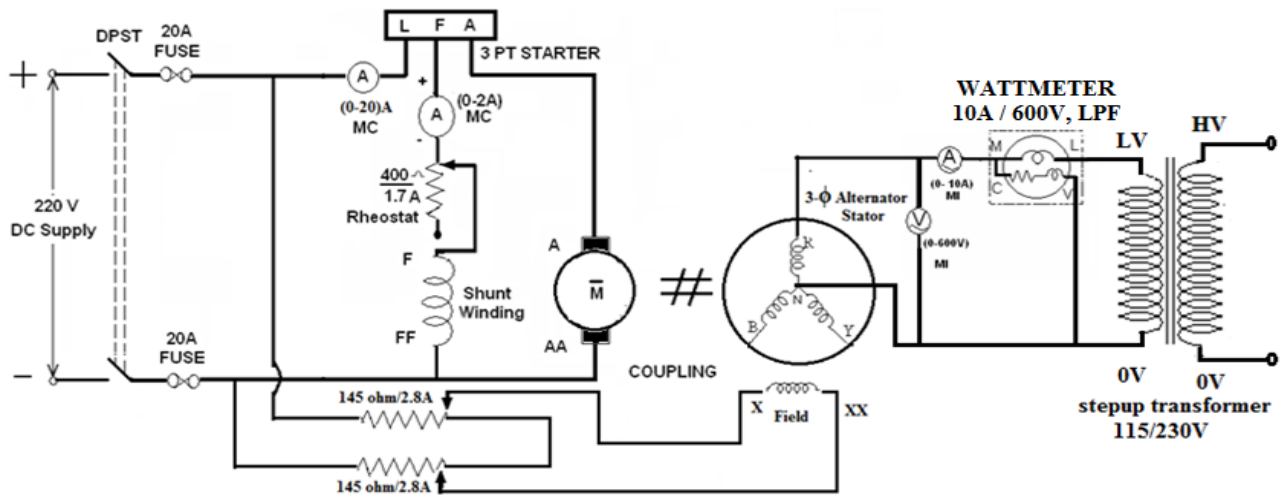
DPST
20A FUSE
L F A
3 PT STARTER
+
A
(0-20)A MC
+
A
(0-2A) MC
-
400 1.7 A Rheostat
220 V DC Supply
F
Shunt Winding
FF
A
M
AA
20A FUSE
-
COUPLING
WATTMETER
10A / 600V, LPF
M L C V
A
(0- 10A) MI
V
(0-600V) MI
3-Φ Alternator Stator
R
N
B
Y
LV
HV
0V
0V
stepup transformer
115/230V
145 ohm/2.8A
145 ohm/2.8A
X
Field
XX